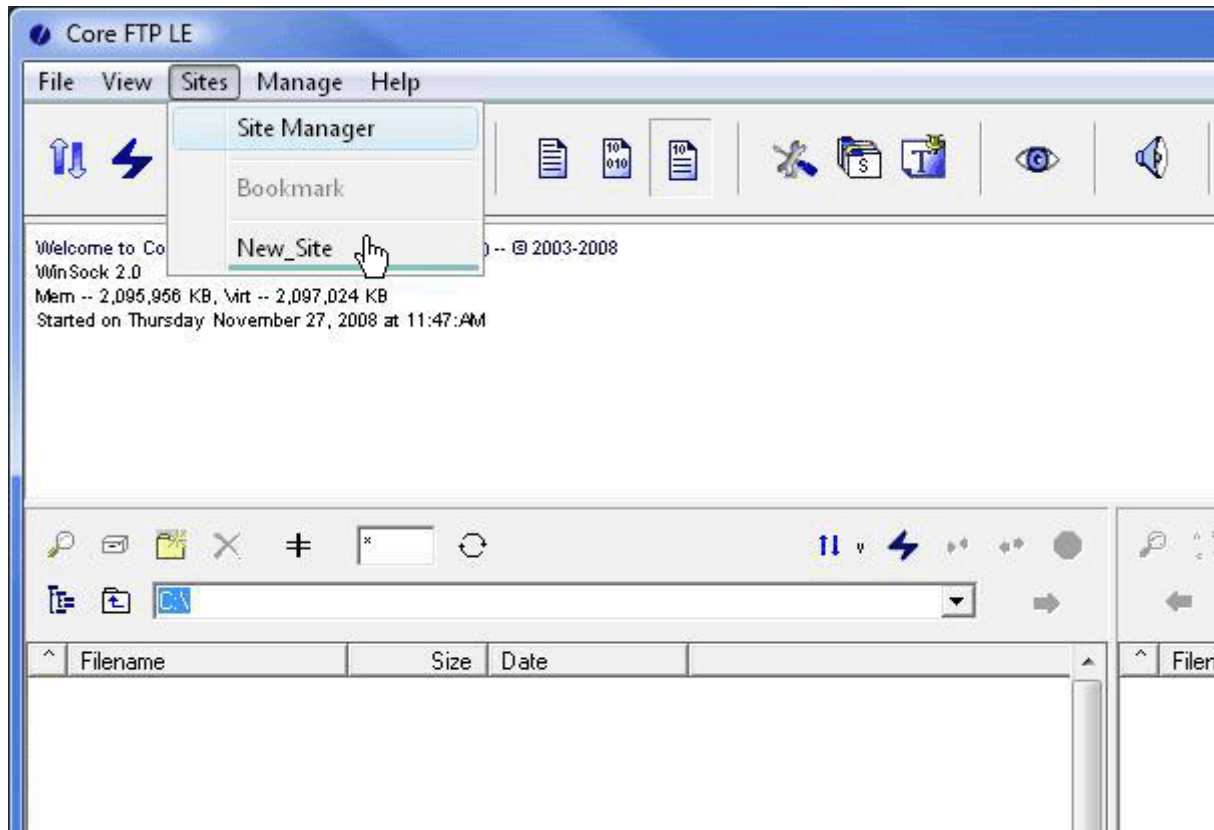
Core FTP LE

File View Sites Manage Help

Site Manager

Bookmark

New_Site

Welcome to Co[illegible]) -- © 2003-2008
WinSock 2.0
Mem -- 2,095,956 KB, Virt -- 2,097,024 KB
Started on Thursday November 27, 2008 at 11:47:AM

*

C:\

| ^ | Filename | Size | Date | |
|---|---|---|---|---|

| ^ | Filen |
|---|---|